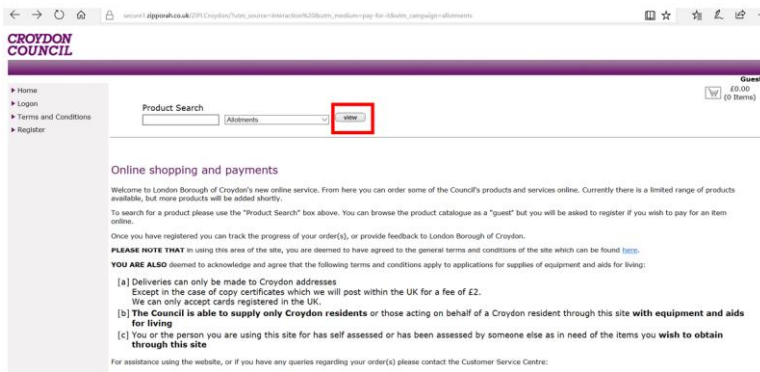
secure1.zipporah.co.uk/ZIP.Croydon/?utm_source=interaction%20&utm_medium=pay-for-it&utm_campaign=allotments

CROYDON COUNCIL

Guest
£0.00
(0 Items)

▸ Home
▸ Logon
▸ Terms and Conditions
▸ Register

Product Search
Allotments
view

Online shopping and payments

Welcome to London Borough of Croydon's new online service. From here you can order some of the Council's products and services online. Currently there is a limited range of products available, but more products will be added shortly.

To search for a product please use the "Product Search" box above. You can browse the product catalogue as a "guest" but you will be asked to register if you wish to pay for an item online.

Once you have registered you can track the progress of your order(s), or provide feedback to London Borough of Croydon.

PLEASE NOTE THAT in using this area of the site, you are deemed to have agreed to the general terms and conditions of the site which can be found here.

YOU ARE ALSO deemed to acknowledge and agree that the following terms and conditions apply to applications for supplies of equipment and aids for living:

[a] Deliveries can only be made to Croydon addresses
Except in the case of copy certificates which we will post within the UK for a fee of £2.
We can only accept cards registered in the UK.
[b] The Council is able to supply only Croydon residents or those acting on behalf of a Croydon resident through this site with equipment and aids for living
[c] You or the person you are using this site for has self assessed or has been assessed by someone else as in need of the items you wish to obtain through this site

For assistance using the website, or if you have any queries regarding your order(s) please contact the Customer Service Centre: